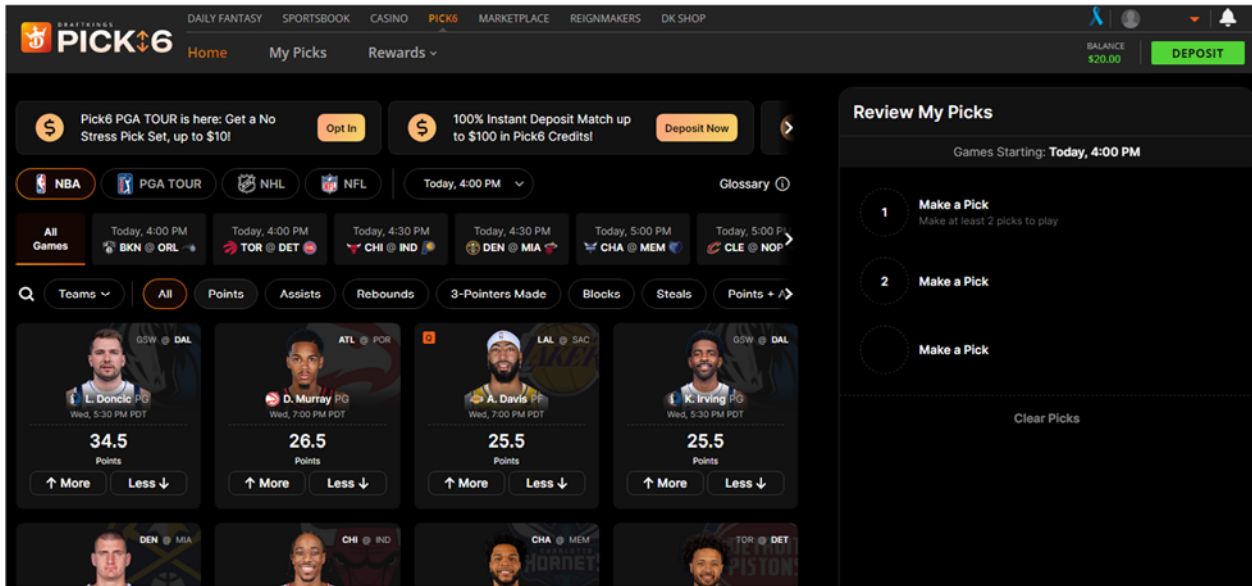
DRAFTKINGS PICK6

DAILY FANTASY SPORTSBOOK CASINO PICK6 MARKETPLACE REIGNMAKERS DK SHOP

Home My Picks Rewards

BALANCE $20.00 DEPOSIT

Pick6 PGA TOUR is here: Get a No Stress Pick Set, up to $10! Opt In

100% Instant Deposit Match up to $100 in Pick6 Credits! Deposit Now

NBA PGA TOUR NHL NFL Today, 4:00 PM Glossary

All Games

Today, 4:00 PM BKN @ ORL

Today, 4:00 PM TOR @ DET

Today, 4:30 PM CHI @ IND

Today, 4:30 PM DEN @ MIA

Today, 5:00 PM CHA @ MEM

Today, 5:00 P CLE @ NOP

Teams All Points Assists Rebounds 3-Pointers Made Blocks Steals Points + A

GSW @ DAL
L. Doncic PG
Wed, 5:30 PM PDT
34.5
Points
More Less

ATL @ POR
D. Murray PG
Wed, 7:00 PM PDT
26.5
Points
More Less

LAL @ SAC
A. Davis PF
Wed, 7:00 PM PDT
25.5
Points
More Less

GSW @ DAL
K. Irving PG
Wed, 5:30 PM PDT
25.5
Points
More Less

DEN @ MIA
CHI @ IND
CHA @ MEM
TOR @ DET

Review My Picks

Games Starting: Today, 4:00 PM

1 Make a Pick
Make at least 2 picks to play

2 Make a Pick

Make a Pick

Clear Picks